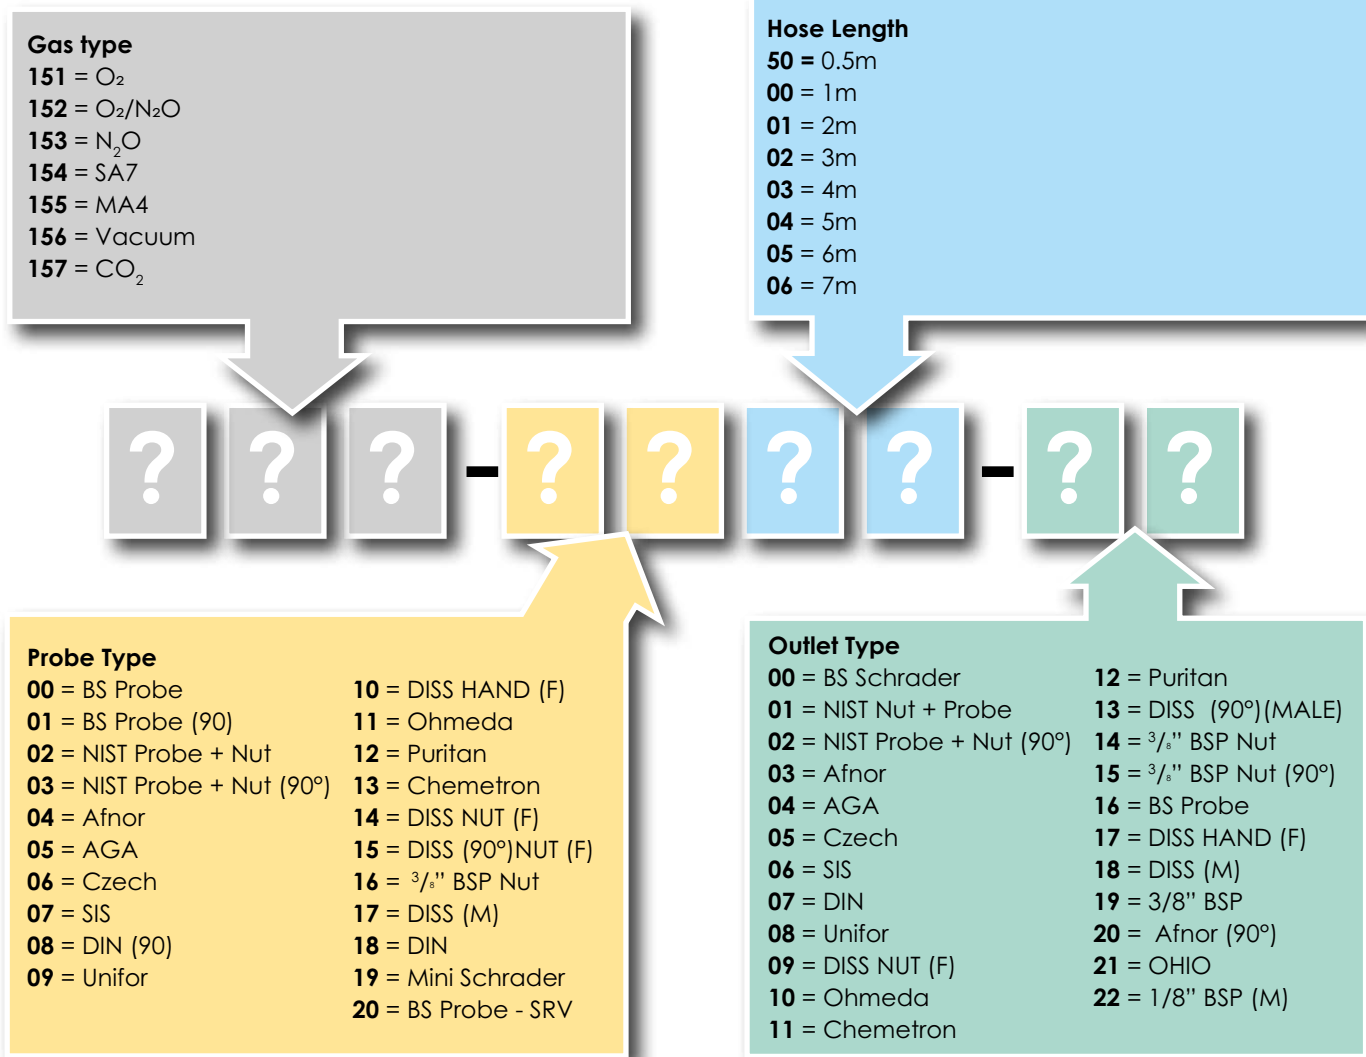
Gas type
**151** = $O_2$
**152** = $O_2/N_2O$
**153** = $N_2O$
**154** = SA7
**155** = MA4
**156** = Vacuum
**157** = $CO_2$

Hose Length
**50** = 0.5m
**00** = 1m
**01** = 2m
**02** = 3m
**03** = 4m
**04** = 5m
**05** = 6m
**06** = 7m

? ? ? - ? ? ? ? - ? ?

Probe Type
**00** = BS Probe
**01** = BS Probe (90)
**02** = NIST Probe + Nut
**03** = NIST Probe + Nut (90°)
**04** = Afnor
**05** = AGA
**06** = Czech
**07** = SIS
**08** = DIN (90)
**09** = Unifor
**10** = DISS HAND (F)
**11** = Ohmeda
**12** = Puritan
**13** = Chemetron
**14** = DISS NUT (F)
**15** = DISS (90°)NUT (F)
**16** = $^3/_8$" BSP Nut
**17** = DISS (M)
**18** = DIN
**19** = Mini Schrader
**20** = BS Probe - SRV

Outlet Type
**00** = BS Schrader
**01** = NIST Nut + Probe
**02** = NIST Probe + Nut (90°)
**03** = Afnor
**04** = AGA
**05** = Czech
**06** = SIS
**07** = DIN
**08** = Unifor
**09** = DISS NUT (F)
**10** = Ohmeda
**11** = Chemetron
**12** = Puritan
**13** = DISS (90°)(MALE)
**14** = $^3/_8$" BSP Nut
**15** = $^3/_8$" BSP Nut (90°)
**16** = BS Probe
**17** = DISS HAND (F)
**18** = DISS (M)
**19** = 3/8" BSP
**20** = Afnor (90°)
**21** = OHIO
**22** = 1/8" BSP (M)